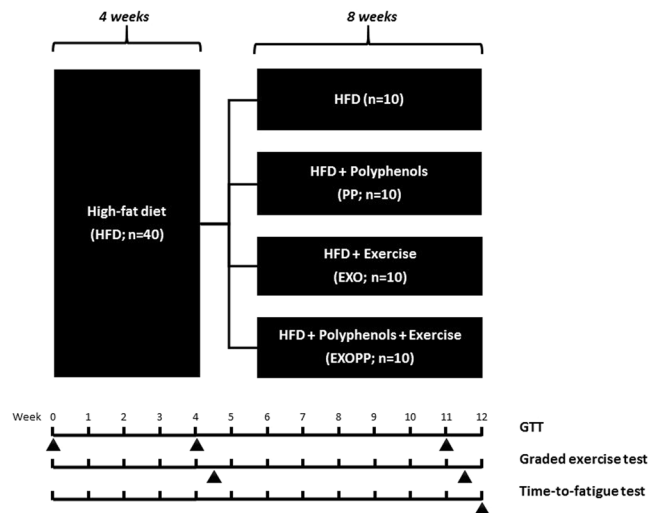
4 weeks

8 weeks

High-fat diet
(HFD; n=40)

HFD (n=10)

HFD + Polyphenols
(PP; n=10)

HFD + Exercise
(EXO; n=10)

HFD + Polyphenols + Exercise
(EXOPP; n=10)

Week 0 1 2 3 4 5 6 7 8 9 10 11 12

GTT

Graded exercise test

Time-to-fatigue test